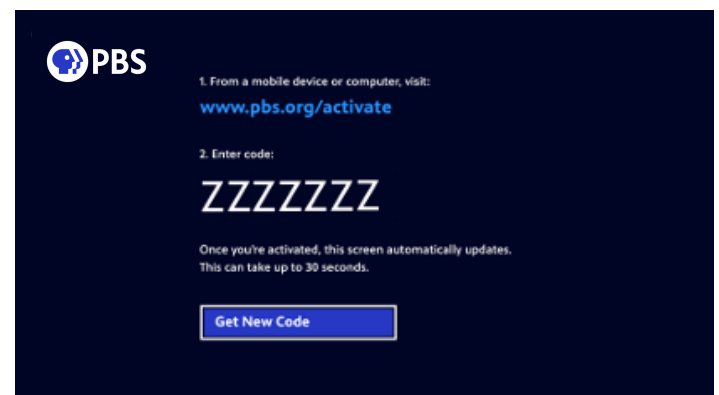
PBS

1. From a mobile device or computer, visit:

www.pbs.org/activate

2. Enter code:

ZZZZZZZ

Once you're activated, this screen automatically updates. This can take up to 30 seconds.

Get New Code